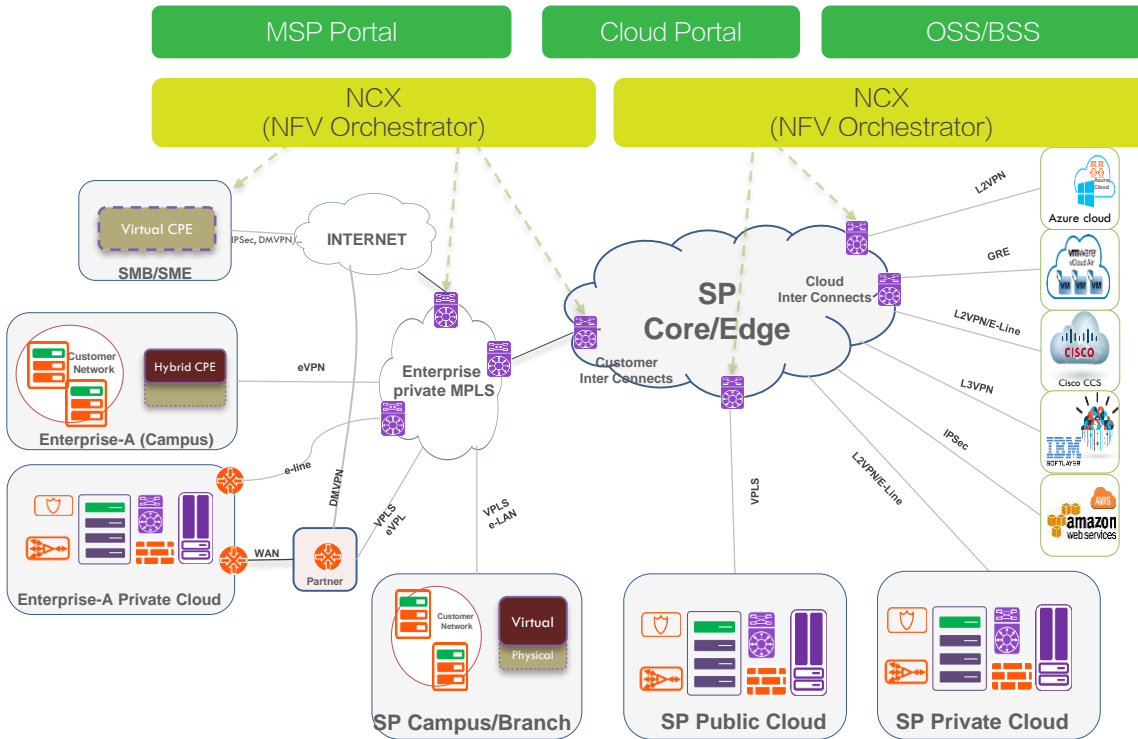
MSP Portal

Cloud Portal

OSS/BSS

NCX
(NFV Orchestrator)

NCX
(NFV Orchestrator)

Virtual CPE

IPSec, DMVPN, ..

INTERNET

SMB/SME

Customer Network

Hybrid CPE

eVPN

Enterprise private MPLS

Enterprise-A (Campus)

e-line

DMVPN

VPLS eVPL

WAN

Partner

Enterprise-A Private Cloud

VPLS e-LAN

Customer Network

Virtual

Physical

SP Campus/Branch

SP
Core/Edge

Customer Inter Connects

Cloud Inter Connects

VPLS

SP Public Cloud

L2VPN/E-Line

SP Private Cloud

L2VPN

Azure Cloud

Azure cloud

GRE

vmware vCloud Air

VM VM VM

L2VPN/E-Line

CISCO

Cisco CCS

L3VPN

IPSec

IBM SOFTLAYER

AWS

amazon web services